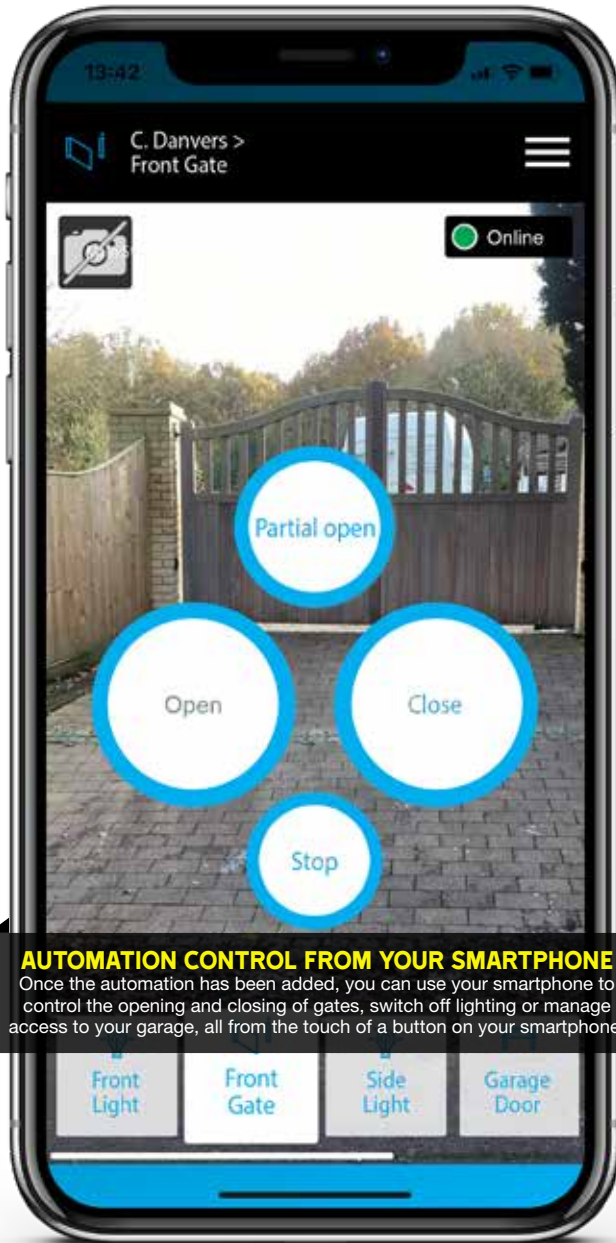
13:42

C. Danvers >
Front Gate

Online

Partial open

Open

Close

Stop

AUTOMATION CONTROL FROM YOUR SMARTPHONE

Once the automation has been added, you can use your smartphone to control the opening and closing of gates, switch off lighting or manage access to your garage, all from the touch of a button on your smartphone

Front Light

Front Gate

Side Light

Garage Door